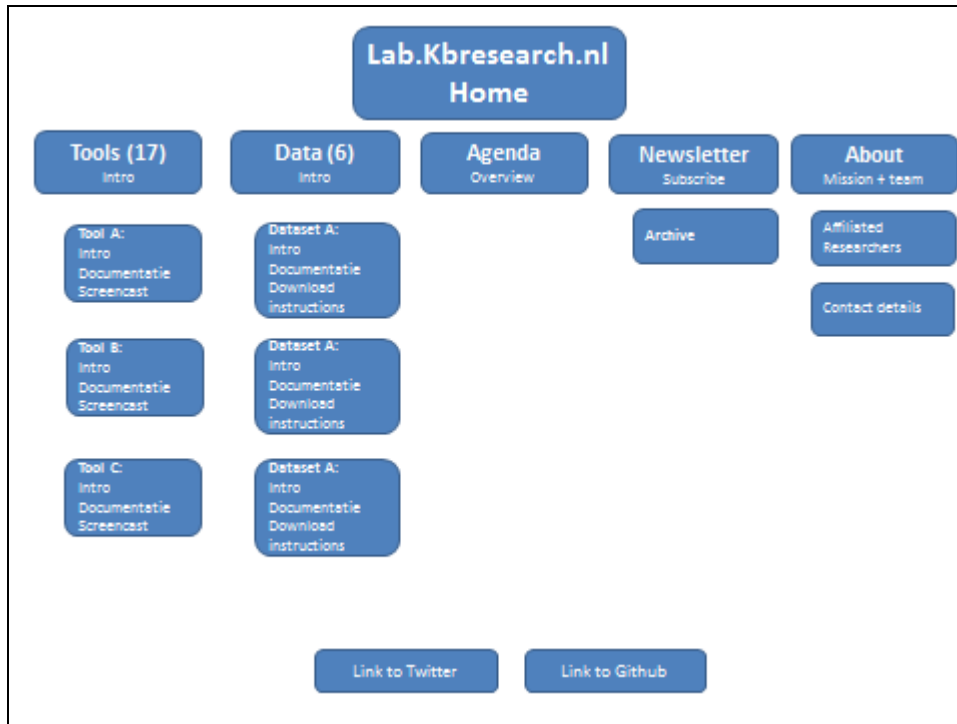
Lab.Kbresearch.nl
Home

Tools (17)
Intro

Tool A:
Intro
Documentatie
Screencast

Tool B:
Intro
Documentatie
Screencast

Tool C:
Intro
Documentatie
Screencast

Data (6)
Intro

Dataset A:
Intro
Documentatie
Download instructions

Dataset A:
Intro
Documentatie
Download instructions

Dataset A:
Intro
Documentatie
Download instructions

Agenda
Overview

Newsletter
Subscribe

Archive

About
Mission + team

Affiliated Researchers

Contact details

Link to Twitter

Link to Github